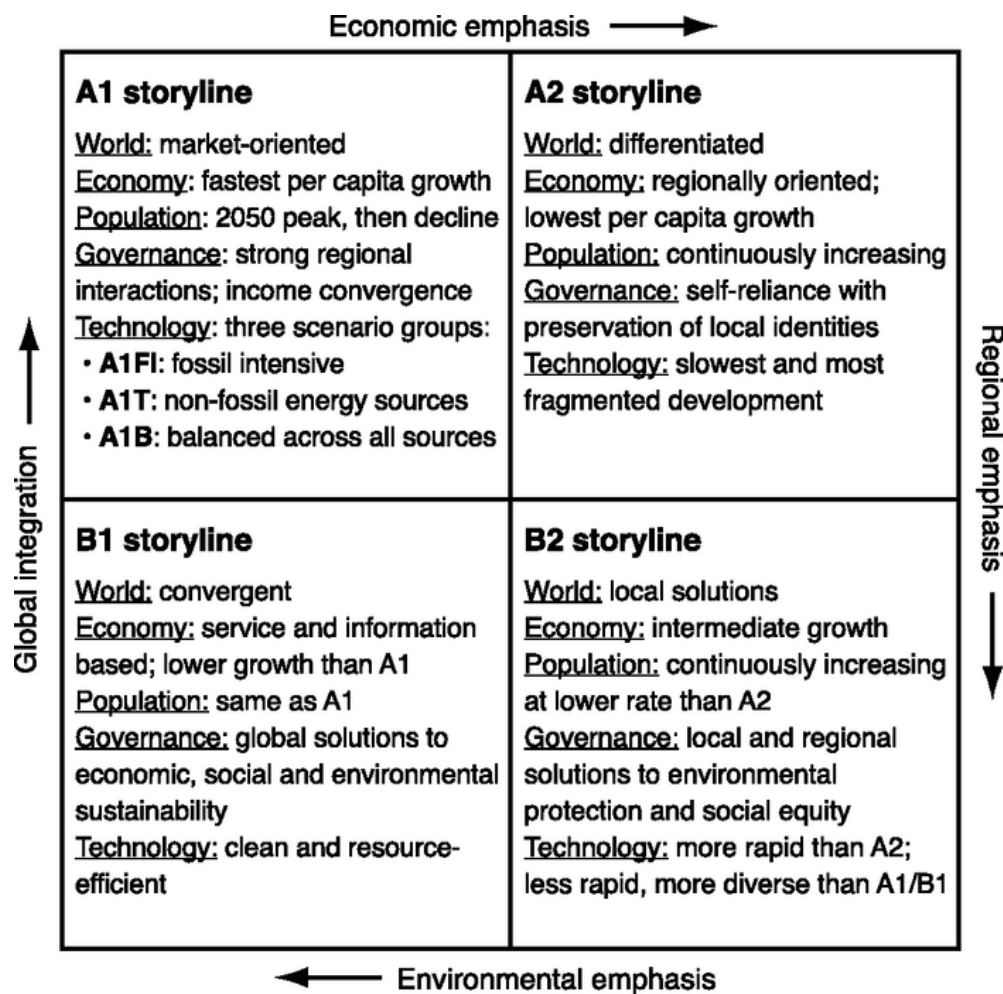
Economic emphasis

Global integration

Regional emphasis

A1 storyline

World: market-oriented
Economy: fastest per capita growth
Population: 2050 peak, then decline
Governance: strong regional interactions; income convergence
Technology: three scenario groups:
• A1FI: fossil intensive
• A1T: non-fossil energy sources
• A1B: balanced across all sources

A2 storyline

World: differentiated
Economy: regionally oriented; lowest per capita growth
Population: continuously increasing
Governance: self-reliance with preservation of local identities
Technology: slowest and most fragmented development

B1 storyline

World: convergent
Economy: service and information based; lower growth than A1
Population: same as A1
Governance: global solutions to economic, social and environmental sustainability
Technology: clean and resource-efficient

B2 storyline

World: local solutions
Economy: intermediate growth
Population: continuously increasing at lower rate than A2
Governance: local and regional solutions to environmental protection and social equity
Technology: more rapid than A2; less rapid, more diverse than A1/B1

Environmental emphasis